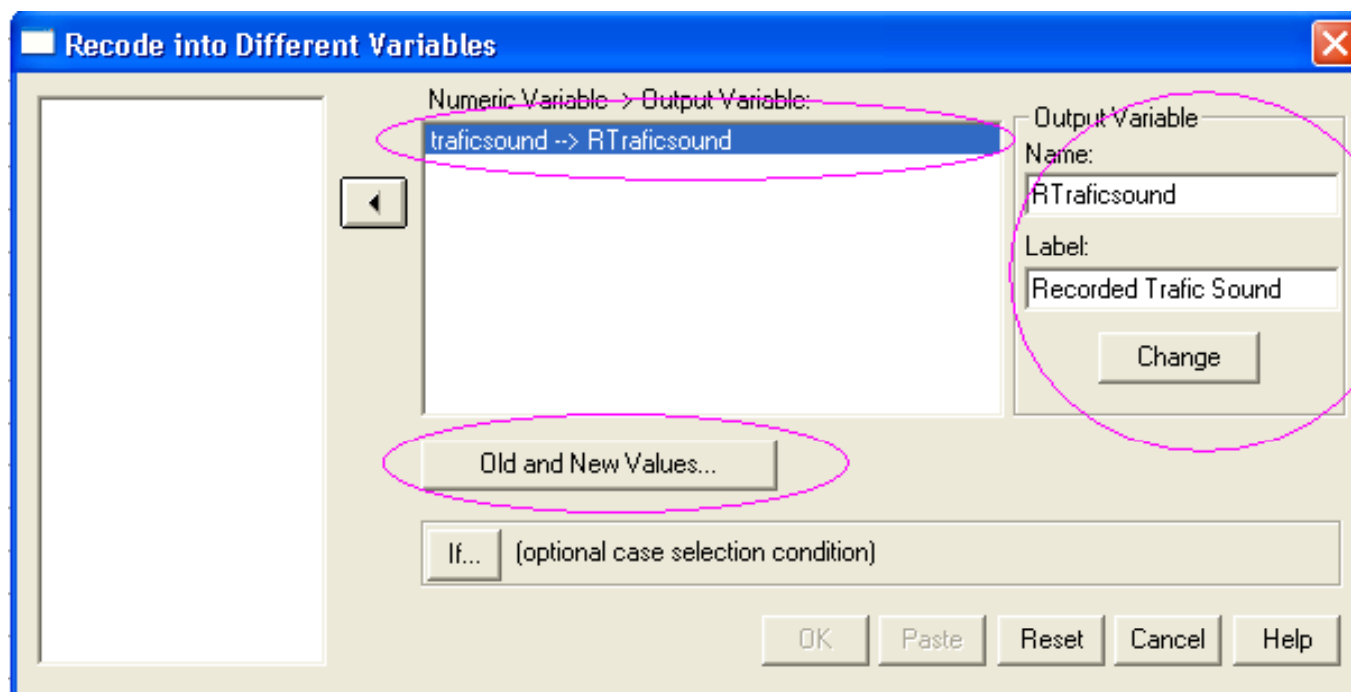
Recode into Different Variables

Numeric Variable -> Output Variable:

traficsound --> RTraficsound

Output Variable

Name:

RTraficsound

Label:

Recorded Trafic Sound

Change

Old and New Values...

If... (optional case selection condition)

OK Paste Reset Cancel Help